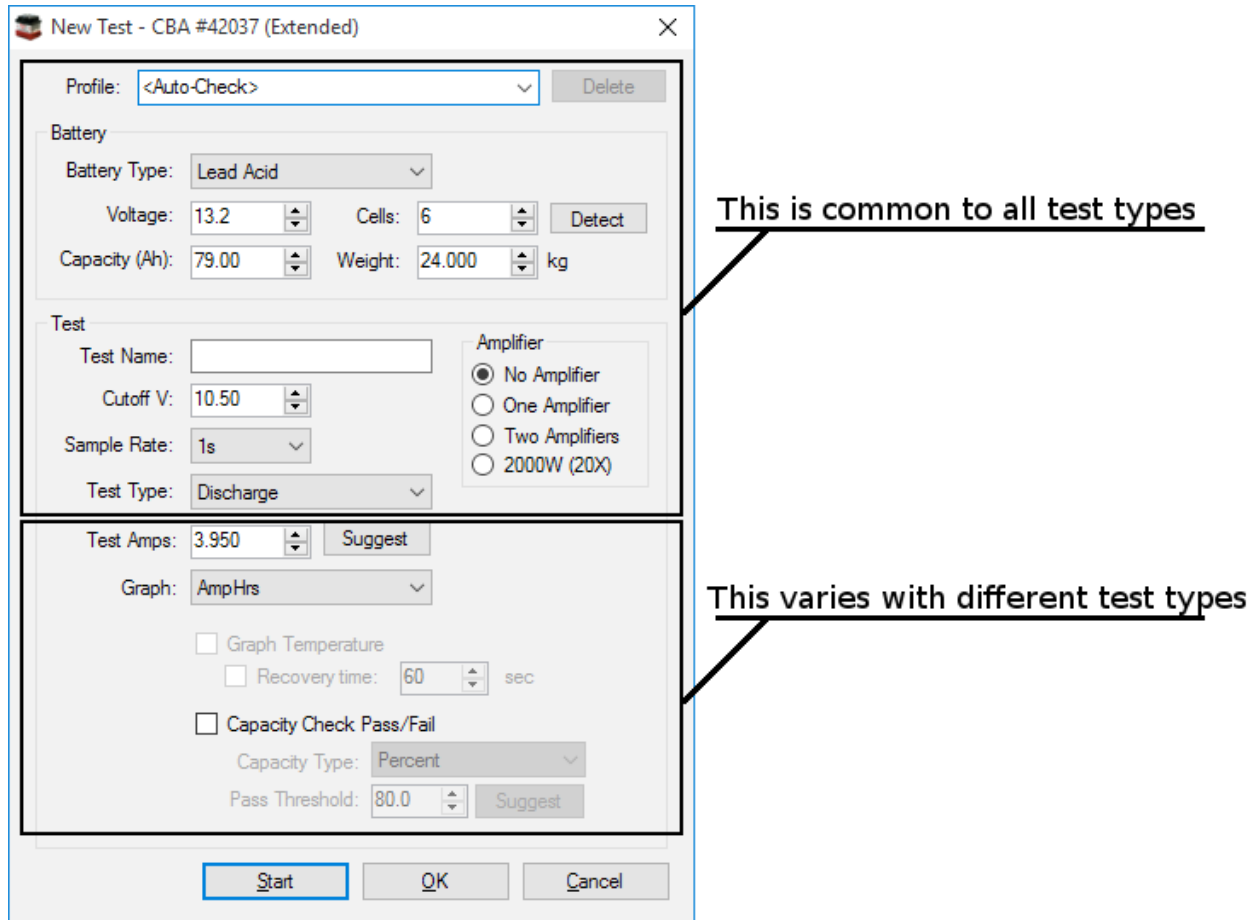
New Test - CBA #42037 (Extended)

Profile: <Auto-Check> Delete

Battery
Battery Type: Lead Acid
Voltage: 13.2 Cells: 6 Detect
Capacity (Ah): 79.00 Weight: 24.000 kg

Test
Test Name:
Cutoff V: 10.50
Sample Rate: 1s
Test Type: Discharge

Amplifier
No Amplifier
One Amplifier
Two Amplifiers
2000W (20X)

Test Amps: 3.950 Suggest
Graph: AmpHrs
Graph Temperature
Recovery time: 60 sec
Capacity Check Pass/Fail
Capacity Type: Percent
Pass Threshold: 80.0 Suggest

Start OK Cancel

This is common to all test types

This varies with different test types